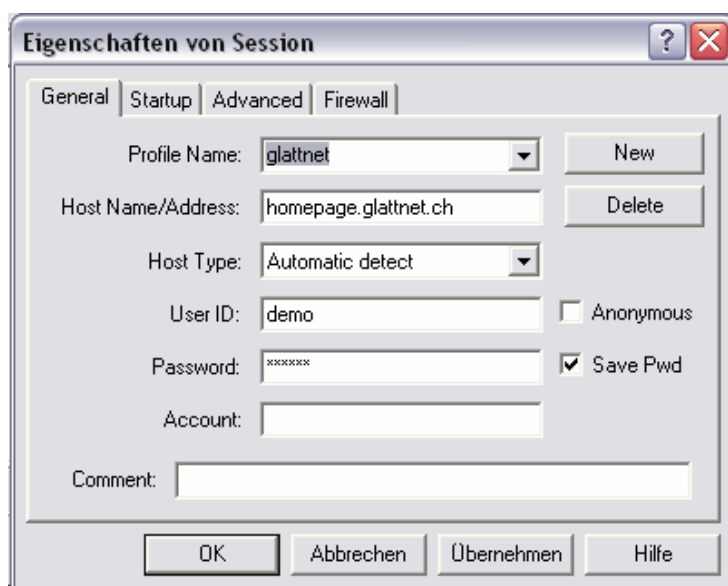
Eigenschaften von Session

General | Startup | Advanced | Firewall

Profile Name: glattnet
New
Host Name/Address: homepage.glattnet.ch
Delete
Host Type: Automatic detect
User ID: demo
Anonymous
Password: ******
Save Pwd
Account:
Comment:

OK | Abbrechen | Übernehmen | Hilfe